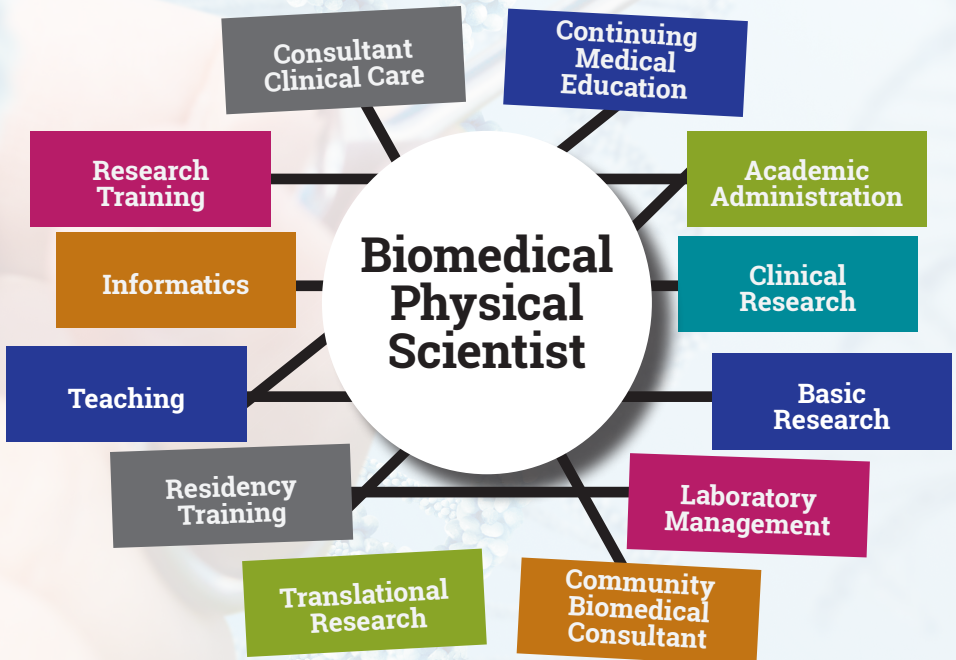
Biomedical Physical Scientist

Consultant Clinical Care

Continuing Medical Education

Research Training

Academic Administration

Informatics

Clinical Research

Teaching

Basic Research

Residency Training

Laboratory Management

Translational Research

Community Biomedical Consultant